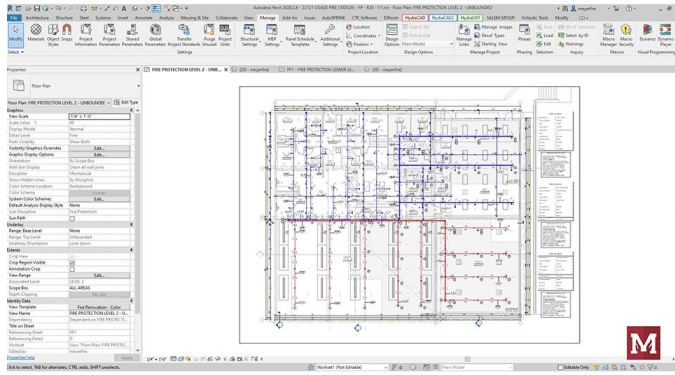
Autodesk Revit 2020.2.6 - 22121 OSAGE FIRE STATION - FP - R20 - V1.rvt - Floor Plan: FIRE PROTECTION LEVEL 2 - UNBOUNDED

File Architecture Structure Steel Systems Insert Annotate Analyze Massing & Site Collaborate View Manage Add-Ins Issues AutoSPRINK CTC Software Diroots HydraCAD HydraCALC HydraSIT SALEM GROUP Vertadu Tools Modify

Modify Materials Object Styles Snaps Project Information Project Parameters Shared Parameters Global Parameters Transfer Project Standards Purge Unused Project Units Structural Settings MEP Settings Panel Schedule Templates Additional Settings Location Coordinates Position Design Options Main Model Manage Links Manage Images Decal Types Starting View Phases Select Macro Manager Macro Security Dynamo Dynamo Player

Select Settings Project Location Design Options Manage Project Phasing Selection Inquiry Macros Visual Programming

Properties

Floor Plan

Floor Plan: FIRE PROTECTION LEVEL 2 - UNBOUNDED Edit Type

Graphics
View Scale 1/4" = 1'-0"
Scale Value 1: 48
Display Model Normal
Detail Level Fine
Parts Visibility Show Both
Visibility/Graphics Overrides Edit...
Graphic Display Options Edit...
Orientation Project North
Wall Join Display Clean all wall joins
Discipline Mechanical
Show Hidden Lines By Discipline
Color Scheme Location Background
Color Scheme
System Color Schemes Edit...
Default Analysis Display Style None
Sub-Discipline Fire Protection
Sun Path
Underlay
Range: Base Level None
Range: Top Level Unbounded
Underlay Orientation Look down
Extents
Crop View
Crop Region Visible
Annotation Crop
View Range Edit...
Associated Level LEVEL 2
Scope Box ALL AREAS
Depth Clipping No clip
Identity Data
View Template Fire Protection - Color
View Name FIRE PROTECTION LEVEL 2 - U...
Dependency Dependent on FIRE PROTECTI...
Title on Sheet
Referencing Sheet FP1
Referencing Detail 1
Workset View "Floor Plan: FIRE PROTEC...
Edited by meyerfire

Properties help Apply

FIRE PROTECTION LEVEL 2 - UNB... {3D - meyerfire} FP1 - FIRE PROTECTION LOWER LE... {3D - meyerfire}

1/4" = 1'-0"

Click to select, TAB for alternates, CTRL adds, SHIFT unselects.

Workset1 (Not Editable) Main Model Editable Only

M